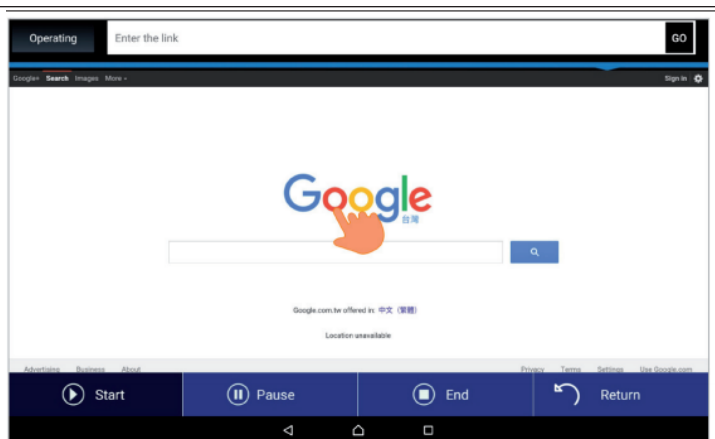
Operating

Enter the link

GO

Google+ Search Images More ▾

Sign in

Google
台灣

Google.com.tw offered in: 中文（繁體）

Location unavailable

Advertising Business About

Privacy Terms Settings Use Google.com

Start

Pause

End

Return